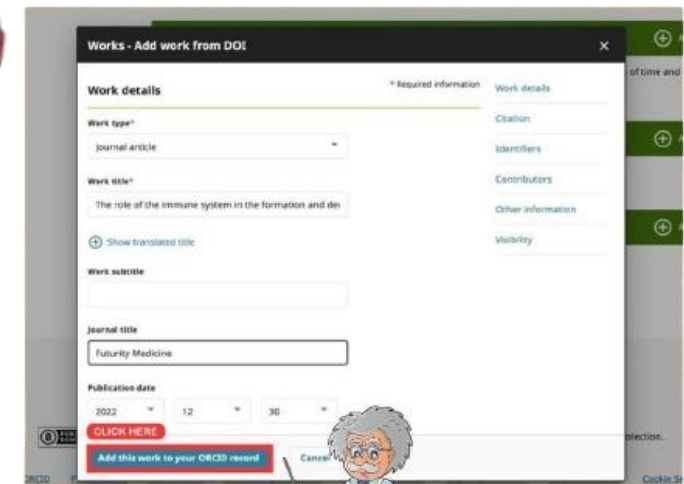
Works - Add work from DOI
×
Work details
* Required information
Work details
Citation
Identifiers
Contributors
Other information
Visibility
Work type*
Journal article
Work title*
The role of the immune system in the formation and de
Show translated title
Work subtitle
Journal title
Futurity Medicine
Publication date
2022
12
30
CLICK HERE
Add this work to your ORCID record
Cancel
of time and
protection.
ORCID
Cookie Se